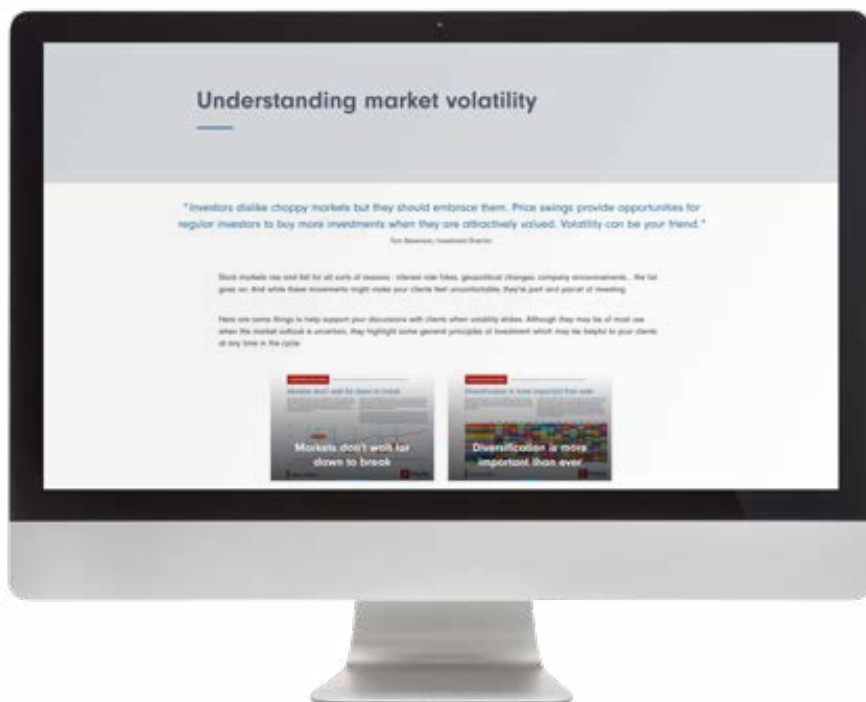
Understanding market volatility

"Investors dislike choppy markets but they should embrace them. Price swings provide opportunities for regular investors to buy more investments when they are attractively valued. Volatility can be your friend."

Tom Stevenson, Investment Director

Stock markets rise and fall for all sorts of reasons - interest rate hikes, geopolitical changes, company announcements... the list goes on. And while these movements might make your clients feel uncomfortable, they're part and parcel of investing.

Here are some things to help support your discussions with clients when volatility strikes. Although they may be of most use when the market outlook is uncertain, they highlight some general principles of investment which may be helpful to your clients at any time in the cycle.

Markets don't wait for dawn to break

Markets don't wait for dawn to break

Diversification is more important than ever

Diversification is more important than ever